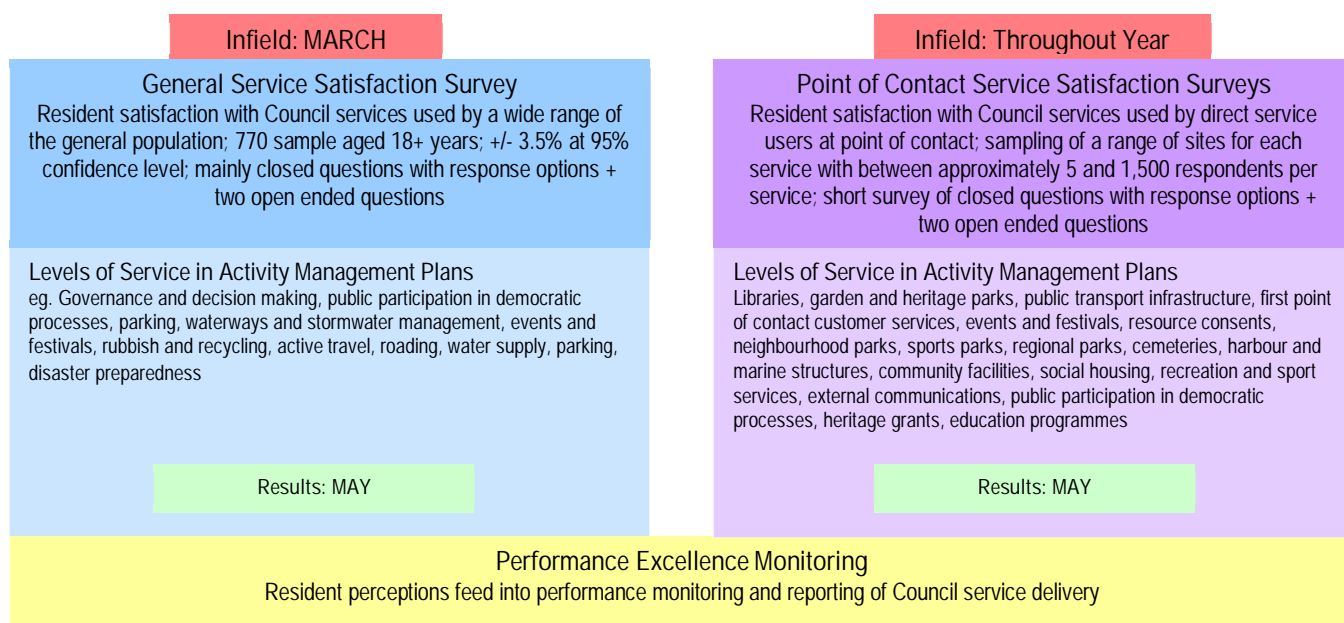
Infield: MARCH

General Service Satisfaction Survey
Resident satisfaction with Council services used by a wide range of the general population; 770 sample aged 18+ years; +/- 3.5% at 95% confidence level; mainly closed questions with response options + two open ended questions

Levels of Service in Activity Management Plans
eg. Governance and decision making, public participation in democratic processes, parking, waterways and stormwater management, events and festivals, rubbish and recycling, active travel, roading, water supply, parking, disaster preparedness

Results: MAY

Infield: Throughout Year

Point of Contact Service Satisfaction Surveys
Resident satisfaction with Council services used by direct service users at point of contact; sampling of a range of sites for each service with between approximately 5 and 1,500 respondents per service; short survey of closed questions with response options + two open ended questions

Levels of Service in Activity Management Plans
Libraries, garden and heritage parks, public transport infrastructure, first point of contact customer services, events and festivals, resource consents, neighbourhood parks, sports parks, regional parks, cemeteries, harbour and marine structures, community facilities, social housing, recreation and sport services, external communications, public participation in democratic processes, heritage grants, education programmes

Results: MAY

Performance Excellence Monitoring
Resident perceptions feed into performance monitoring and reporting of Council service delivery